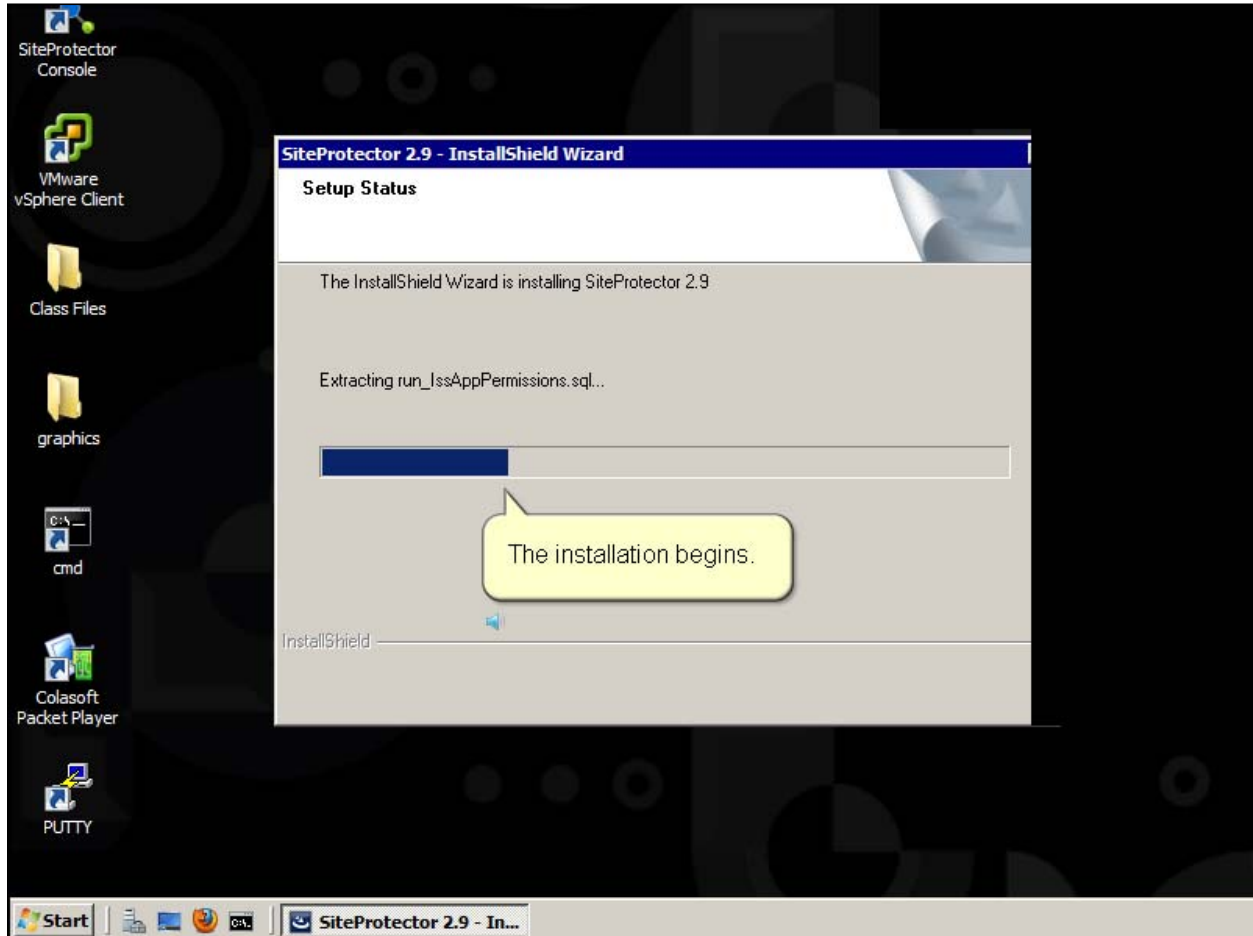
SiteProtector Console

VMware vSphere Client

Class Files

graphics

cmd

Colasoft Packet Player

PUTTY

SiteProtector 2.9 - InstallShield Wizard

Setup Status

The InstallShield Wizard is installing SiteProtector 2.9

Extracting run_IssAppPermissions.sql...

The installation begins.

InstallShield

Start

SiteProtector 2.9 - In...